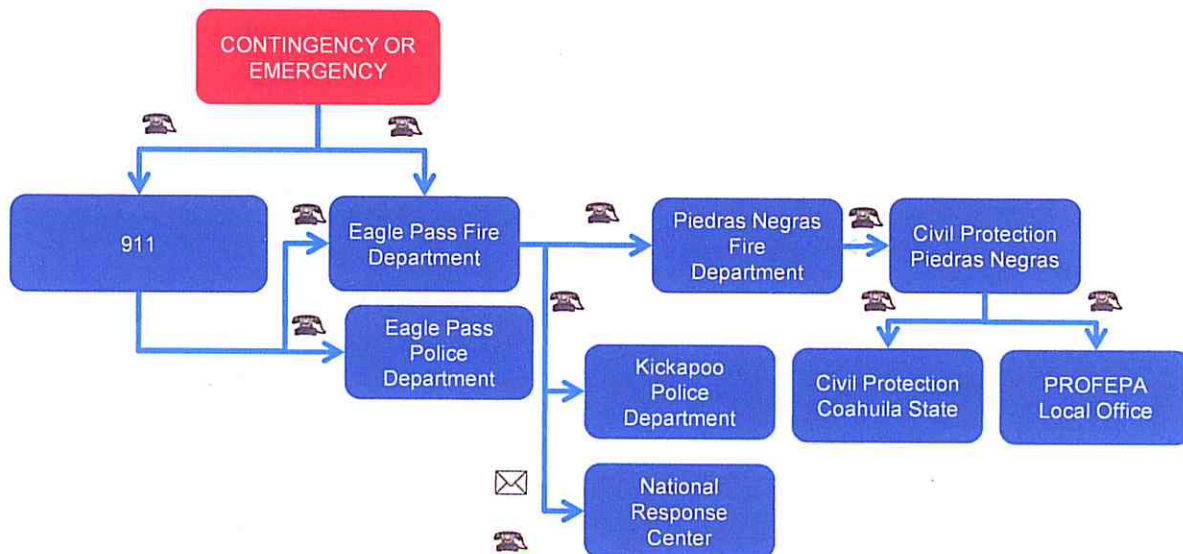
CONTINGENCY OR EMERGENCY

911

Eagle Pass Fire Department

Eagle Pass Police Department

Piedras Negras Fire Department

Civil Protection Piedras Negras

Kickapoo Police Department

National Response Center

Civil Protection Coahuila State

PROFEPA Local Office